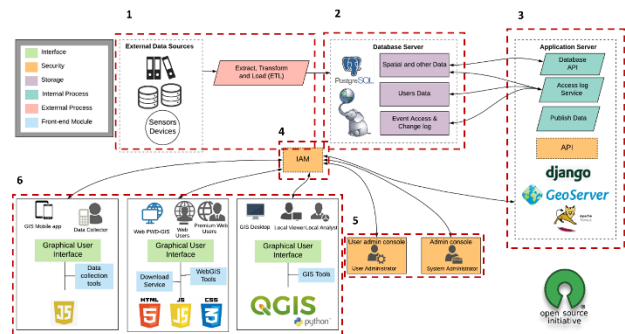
1

2

3

Interface

Security

Storage

Internal Process

External Process

Front-end Module

External Data Sources

Extract, Transform and Load (ETL)

Sensors Devices

Database Server

PostgreSQL

Spatial and other Data

Users Data

Event Access & Change log

Application Server

Database API

Access log Service

Publish Data

API

django

GeoServer

4

IAM

6

GIS Mobile app

Data Collector

Graphical User Interface

Data collection tools

JS

Web PWD-GIS

Web Users

Premium Web Users

Graphical User Interface

Download Service

WebGIS Tools

HTML 5

JS

CSS 3

GIS Desktop

Local Viewer/Local Analyst

Graphical User Interface

GIS Tools

QGIS

python

5

User admin console

User Administrator

Admin console

System Administrator

open source initiative